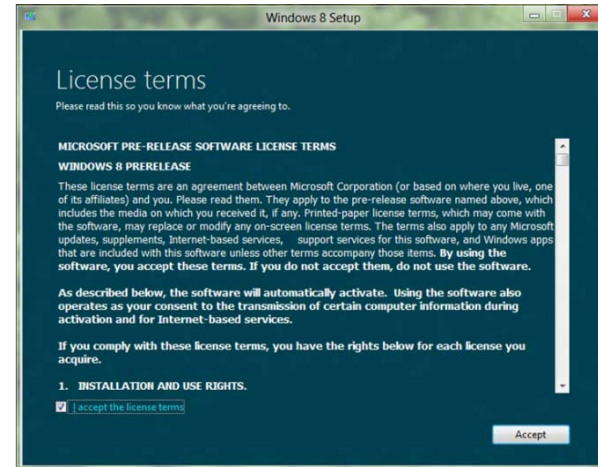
Windows 8 Setup

License terms

Please read this so you know what you're agreeing to.

MICROSOFT PRE-RELEASE SOFTWARE LICENSE TERMS

WINDOWS 8 PRERELEASE

These license terms are an agreement between Microsoft Corporation (or based on where you live, one of its affiliates) and you. Please read them. They apply to the pre-release software named above, which includes the media on which you received it, if any. Printed-paper license terms, which may come with the software, may replace or modify any on-screen license terms. The terms also apply to any Microsoft updates, supplements, Internet-based services, support services for this software, and Windows apps that are included with this software unless other terms accompany those items. By using the software, you accept these terms. If you do not accept them, do not use the software.

As described below, the software will automatically activate. Using the software also operates as your consent to the transmission of certain computer information during activation and for Internet-based services.

If you comply with these license terms, you have the rights below for each license you acquire.

1. INSTALLATION AND USE RIGHTS.

I accept the license terms

Accept